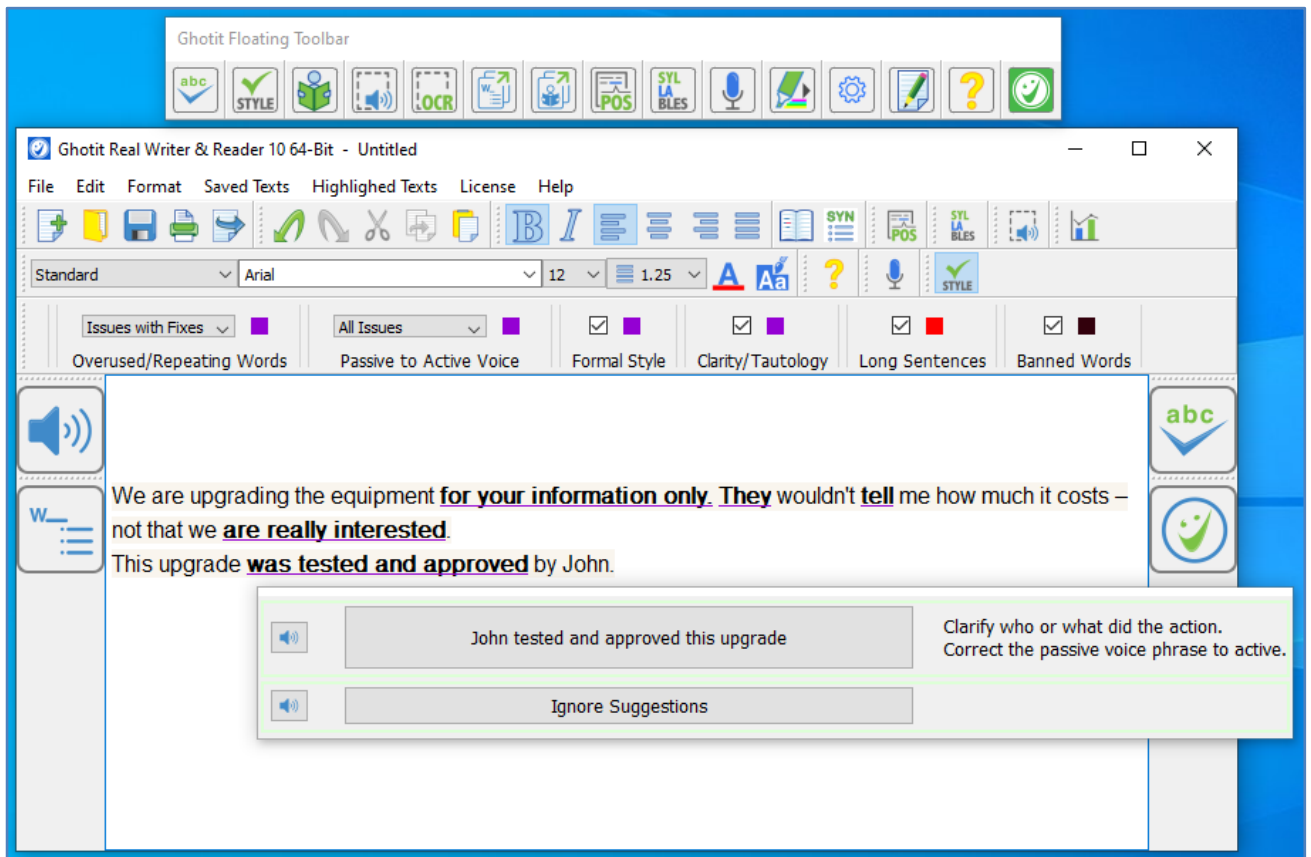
Ghotit Floating Toolbar

abc STYLE OCR POS SYL LA BLES

Ghotit Real Writer & Reader 10 64-Bit - Untitled

File Edit Format Saved Texts Highlighed Texts License Help

SYN POS SYL LA BLES

Standard Arial 12 1.25 STYLE

Issues with Fixes All Issues

Overused/Repeating Words Passive to Active Voice Formal Style Clarity/Tautology Long Sentences Banned Words

abc

We are upgrading the equipment for your information only. They wouldn't tell me how much it costs – not that we are really interested.

This upgrade was tested and approved by John.

John tested and approved this upgrade

Clarify who or what did the action.
Correct the passive voice phrase to active.

Ignore Suggestions